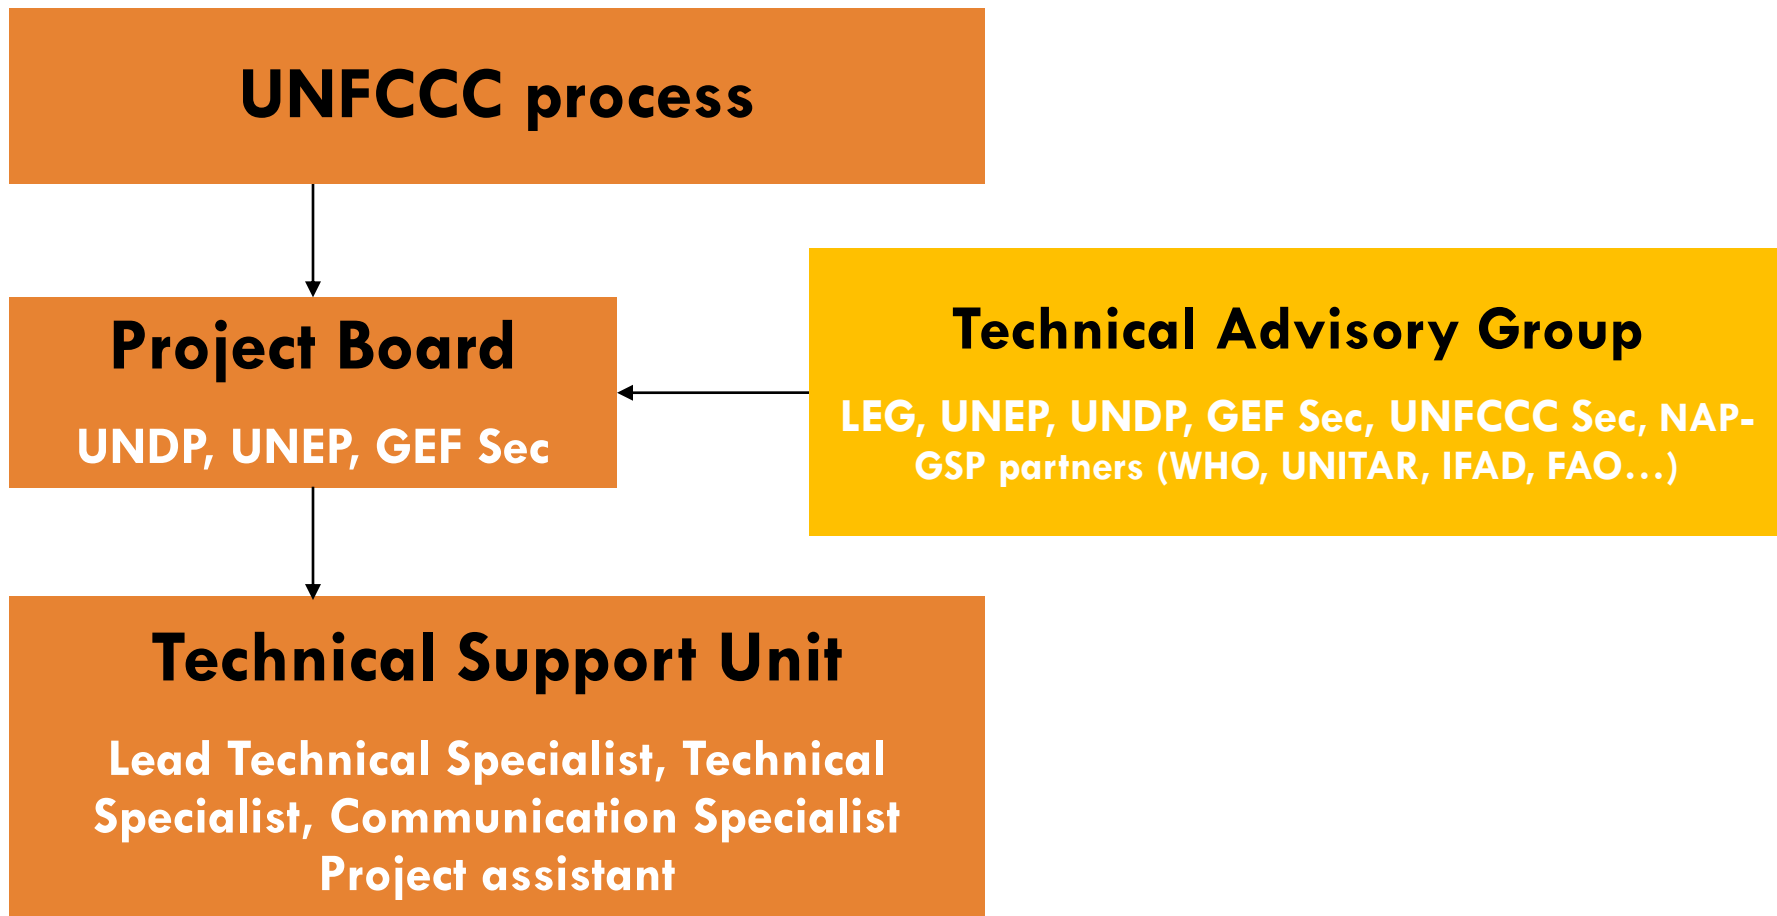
UNFCCC process

Project Board

UNDP, UNEP, GEF Sec

Technical Advisory Group

LEG, UNEP, UNDP, GEF Sec, UNFCCC Sec, NAP-GSP partners (WHO, UNITAR, IFAD, FAO…)

Technical Support Unit

Lead Technical Specialist, Technical Specialist, Communication Specialist Project assistant